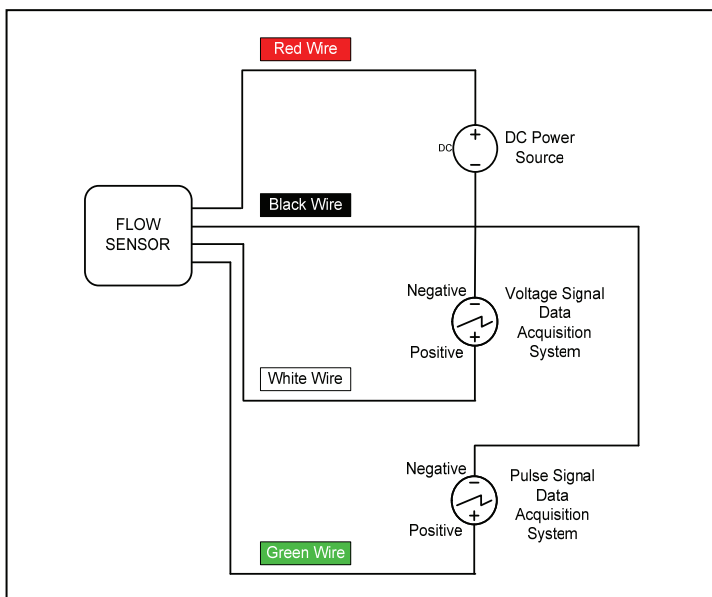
Red Wire

DC

+

−

DC Power Source

FLOW SENSOR

Black Wire

Negative

−

+

Positive

Voltage Signal Data Acquisition System

White Wire

Negative

−

+

Positive

Pulse Signal Data Acquisition System

Green Wire